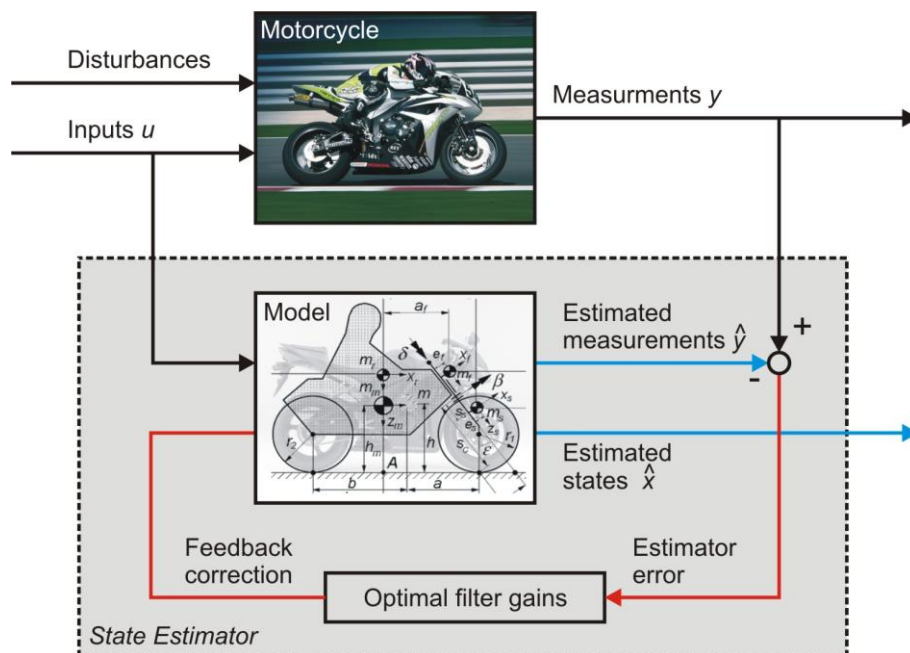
Motorcycle

Disturbances

Inputs $u$

Measurments $y$

Model

$a_f$

$m_r$

$\delta$

$e_f$

$x_f$

$m_f$

$\beta$

$x_r$

$m_m$

$m$

$x_s$

$z_m$

$s_r$

$m_s$

$e_s$

$z_s$

$r_1$

$r_2$

$h_m$

$h$

$A$

$s_c$

$\varepsilon$

$b$

$a$

Estimated measurements $\hat{y}$

+

-

Estimated states $\hat{x}$

Feedback correction

Estimator error

Optimal filter gains

State Estimator